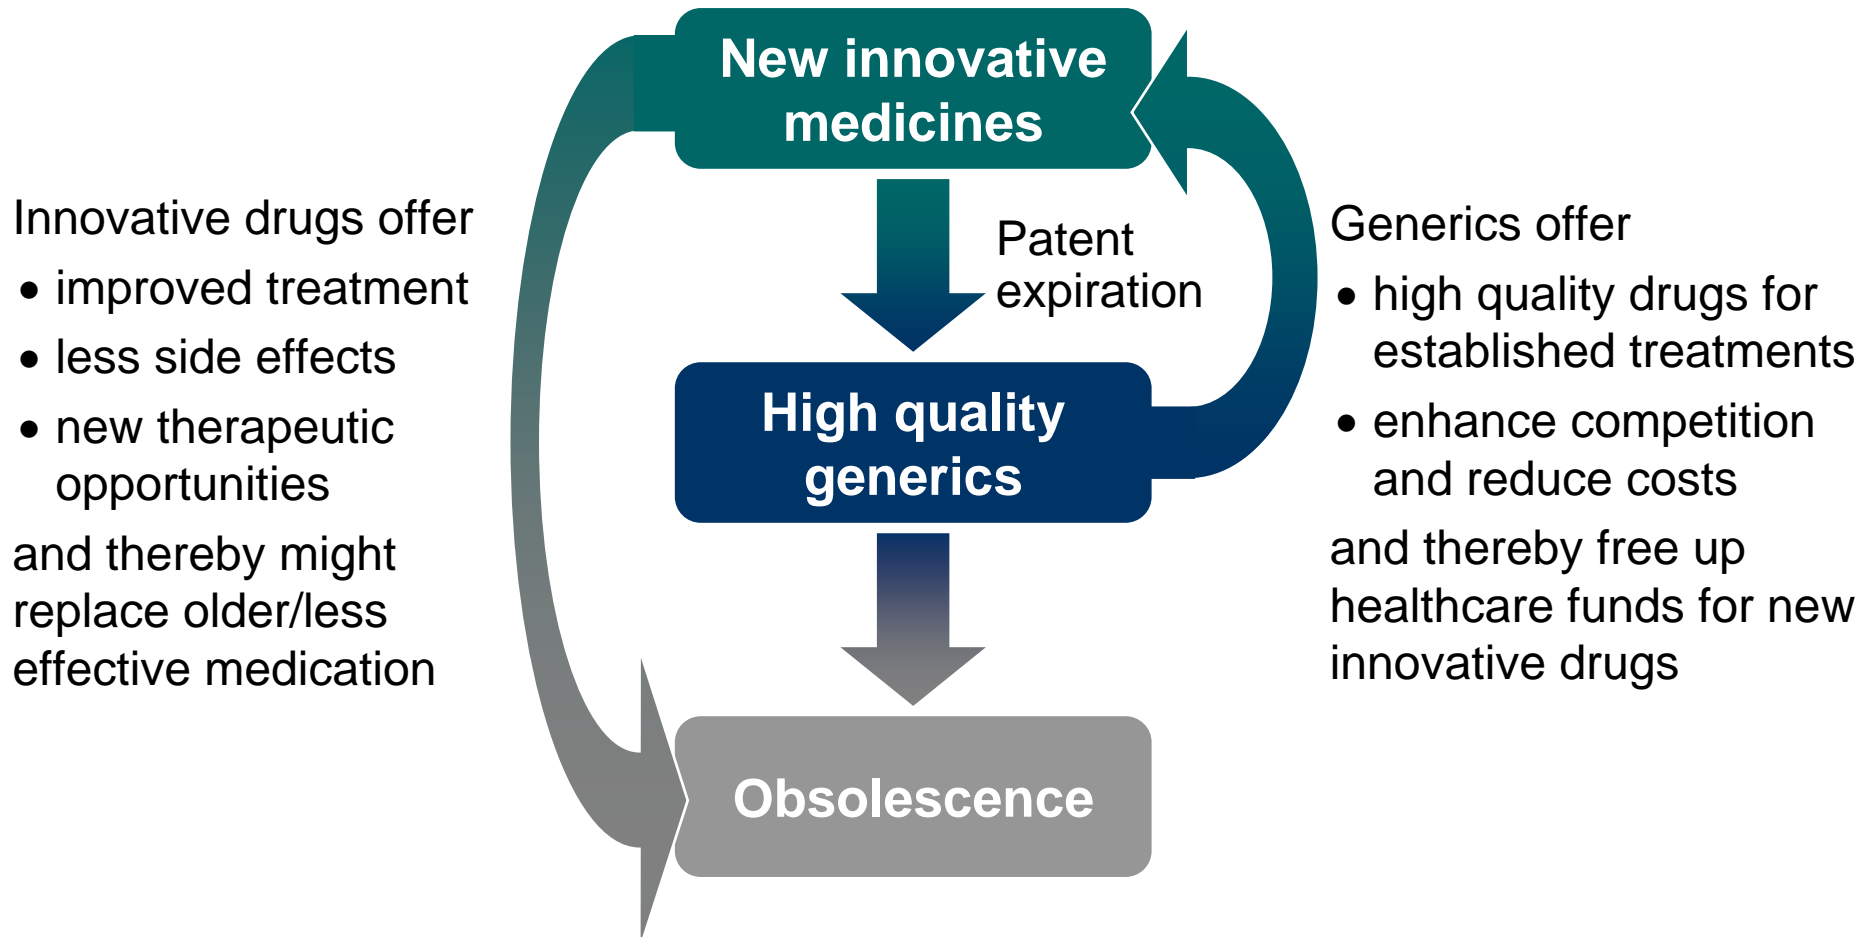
New innovative medicines

Patent expiration

High quality generics

Obsolescence

Innovative drugs offer
• improved treatment
• less side effects
• new therapeutic opportunities
and thereby might replace older/less effective medication

Generics offer
• high quality drugs for established treatments
• enhance competition and reduce costs
and thereby free up healthcare funds for new innovative drugs